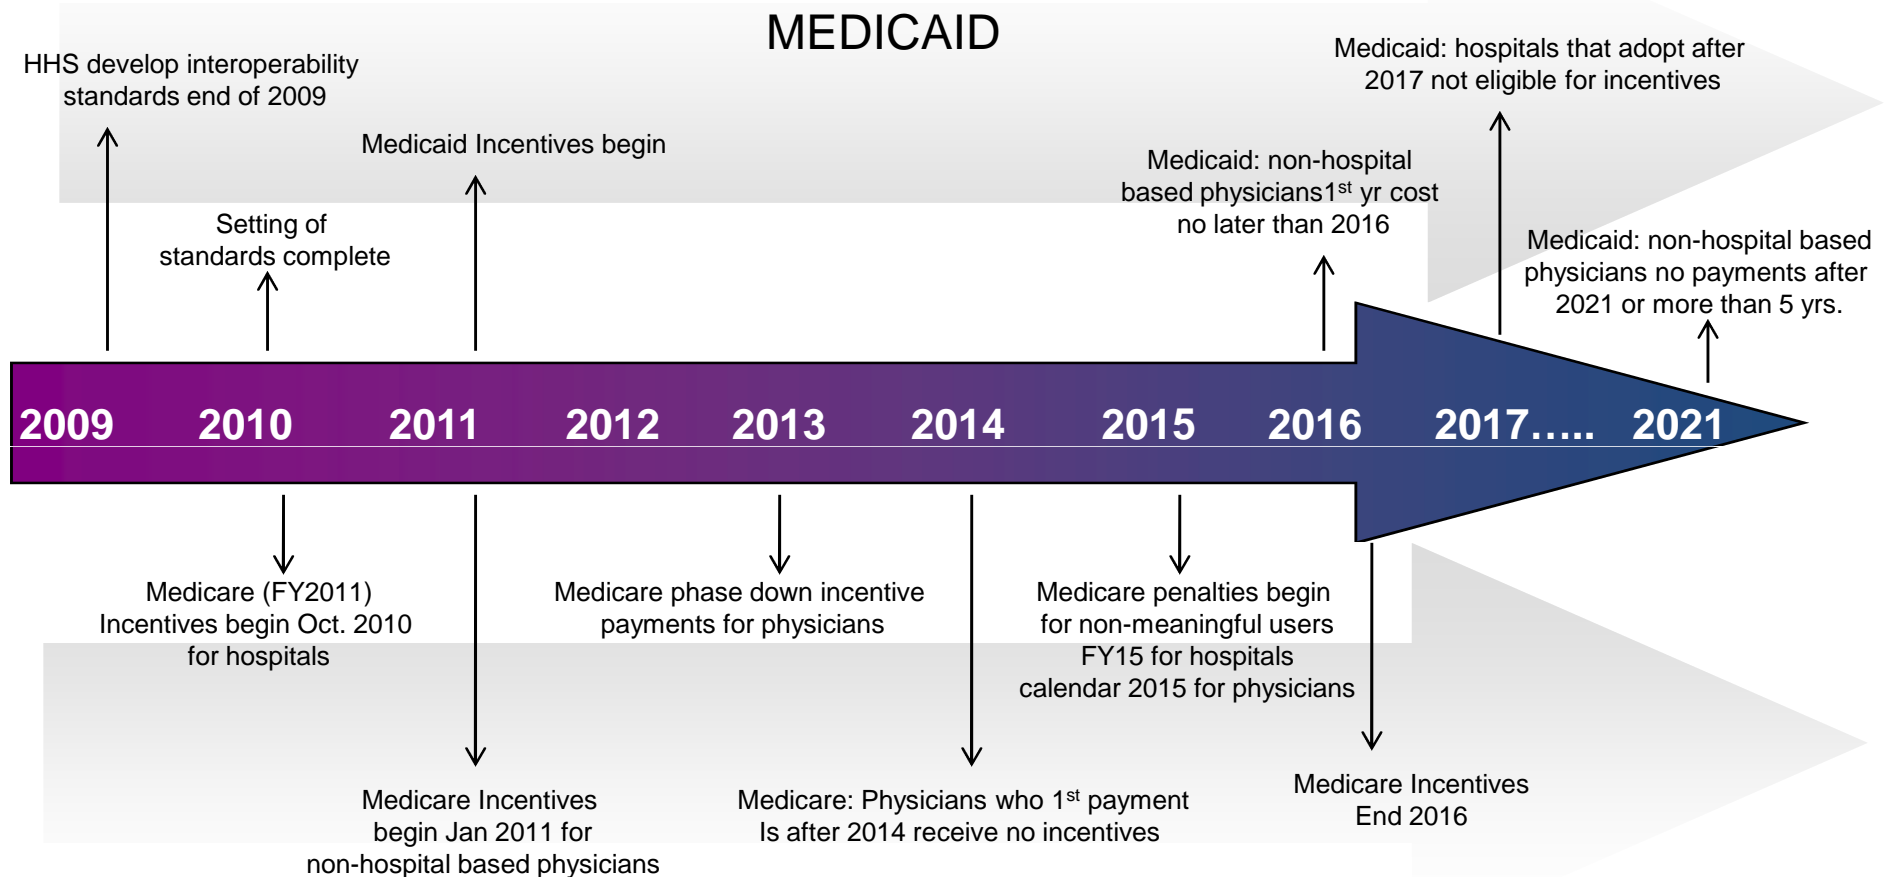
MEDICAID

HHS develop interoperability standards end of 2009

Setting of standards complete

Medicaid Incentives begin

Medicaid: non-hospital based physicians1$^{st}$ yr cost no later than 2016

Medicaid: hospitals that adopt after 2017 not eligible for incentives

Medicaid: non-hospital based physicians no payments after 2021 or more than 5 yrs.

2009 2010 2011 2012 2013 2014 2015 2016 2017….. 2021

Medicare (FY2011) Incentives begin Oct. 2010 for hospitals

Medicare Incentives begin Jan 2011 for non-hospital based physicians

Medicare phase down incentive payments for physicians

Medicare: Physicians who 1$^{st}$ payment Is after 2014 receive no incentives

Medicare penalties begin for non-meaningful users FY15 for hospitals calendar 2015 for physicians

Medicare Incentives End 2016